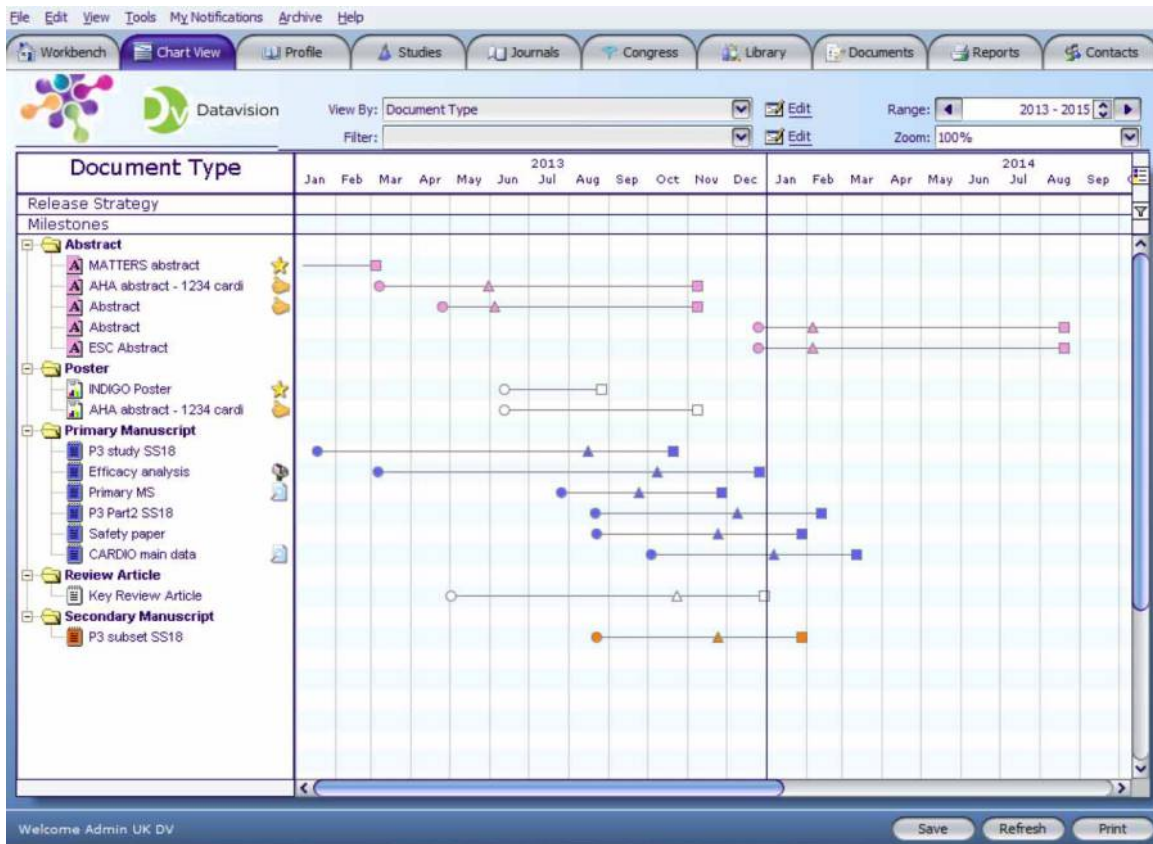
File Edit View Tools My Notifications Archive Help

Workbench | Chart View | Profile | Studies | Journals | Congress | Library | Documents | Reports | Contacts

DV Datavision

View By: Document Type | Edit
Filter: | Edit

Range: 2013 - 2015
Zoom: 100%

Document Type

2013
Jan Feb Mar Apr May Jun Jul Aug Sep Oct Nov Dec
2014
Jan Feb Mar Apr May Jun Jul Aug Sep

Release Strategy
Milestones

Abstract
MATTERS abstract
AHA abstract - 1234 cardi
Abstract
Abstract
ESC Abstract
Poster
INDIGO Poster
AHA abstract - 1234 cardi
Primary Manuscript
P3 study SS18
Efficacy analysis
Primary MS
P3 Part2 SS18
Safety paper
CARDIO main data
Review Article
Key Review Article
Secondary Manuscript
P3 subset SS18

Welcome Admin UK DV

Save | Refresh | Print